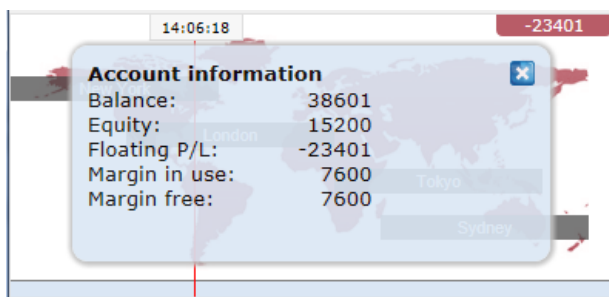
14:06:18

-23401

Account information

| | |
|---|---|
| Balance: | 38601 |
| Equity: | 15200 |
| Floating P/L: | -23401 |
| Margin in use: | 7600 |
| Margin free: | 7600 |

New York
London
Tokyo
Sydney